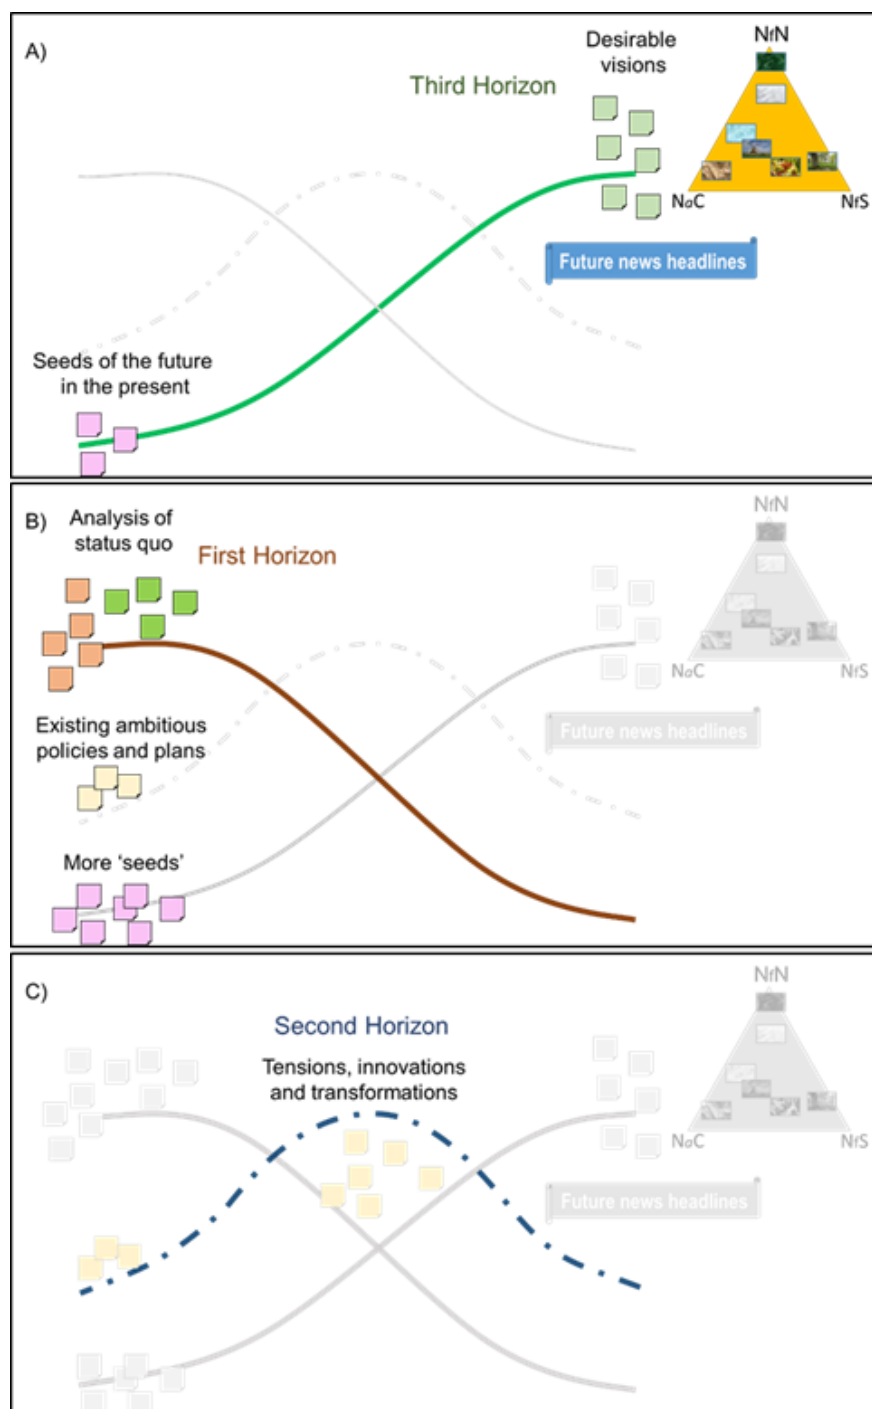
A)

Third Horizon

Desirable visions

NfN

NaC

NfS

Future news headlines

Seeds of the future in the present

B)

Analysis of status quo

First Horizon

NfN

NaC

NfS

Future news headlines

Existing ambitious policies and plans

More 'seeds'

C)

Second Horizon

Tensions, innovations and transformations

NfN

NaC

NfS

Future news headlines